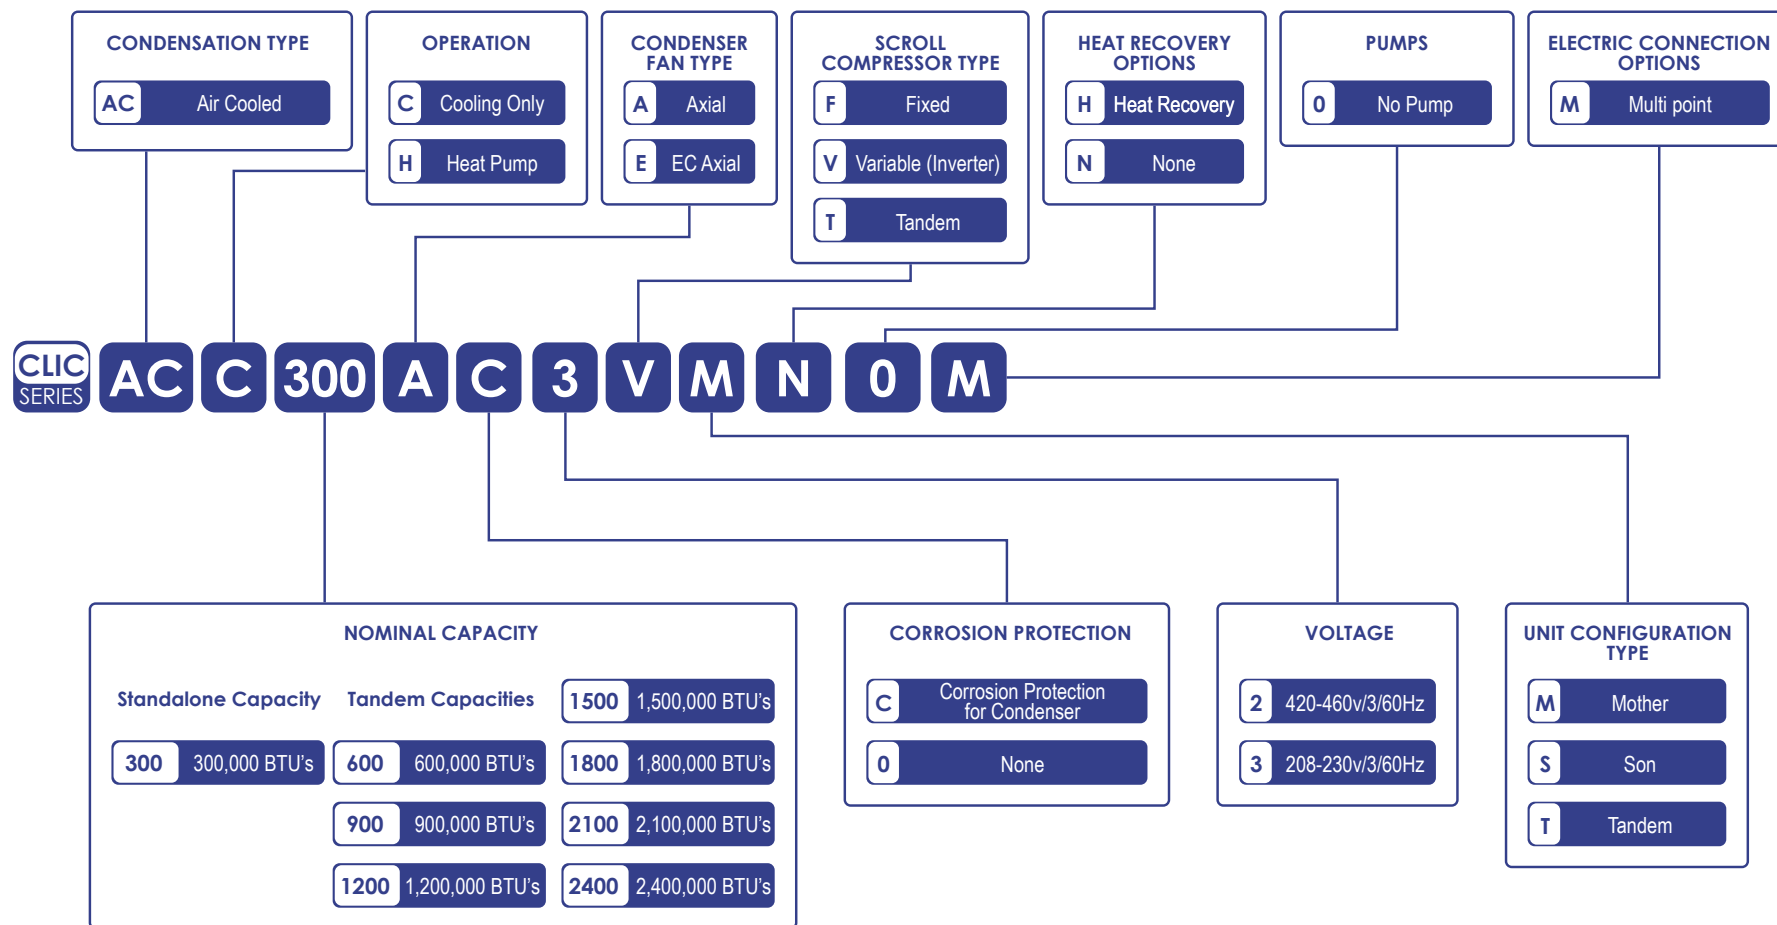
CONDENSATION TYPE
AC Air Cooled

OPERATION
C Cooling Only
H Heat Pump

CONDENSER FAN TYPE
A Axial
E EC Axial

SCROLL COMPRESSOR TYPE
F Fixed
V Variable (Inverter)
T Tandem

HEAT RECOVERY OPTIONS
H Heat Recovery
N None

PUMPS
0 No Pump

ELECTRIC CONNECTION OPTIONS
M Multi point

CLIC SERIES AC C 300 A C 3 V M N 0 M

NOMINAL CAPACITY

Standalone Capacity
300 300,000 BTU's

Tandem Capacities
600 600,000 BTU's
900 900,000 BTU's
1200 1,200,000 BTU's
1500 1,500,000 BTU's
1800 1,800,000 BTU's
2100 2,100,000 BTU's
2400 2,400,000 BTU's

CORROSION PROTECTION
C Corrosion Protection for Condenser
0 None

VOLTAGE
2 420-460v/3/60Hz
3 208-230v/3/60Hz

UNIT CONFIGURATION TYPE
M Mother
S Son
T Tandem